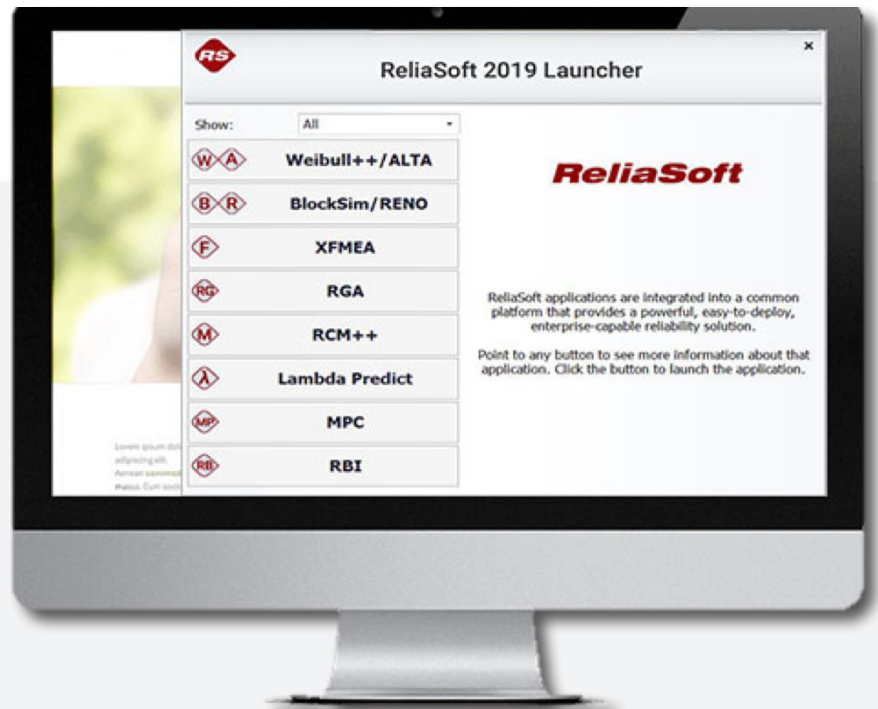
RS

ReliaSoft 2019 Launcher

×

Show: All

W A Weibull++/ALTA

B R BlockSim/RENO

F XFMEA

RG RGA

M RCM++

λ Lambda Predict

MP MPC

RB RBI

ReliaSoft

ReliaSoft applications are integrated into a common platform that provides a powerful, easy-to-deploy, enterprise-capable reliability solution.

Point to any button to see more information about that application. Click the button to launch the application.

Lorem ipsum dol adipiscing elit. Aenean commod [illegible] Cum soci